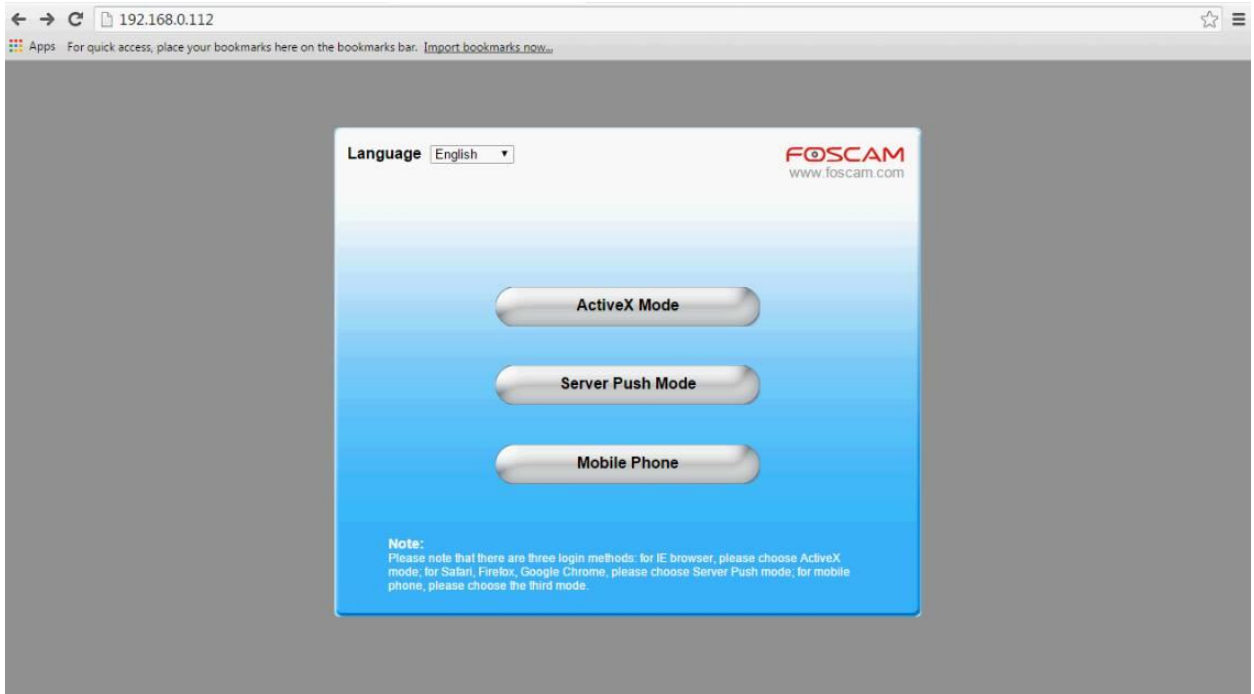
192.168.0.112

Apps For quick access, place your bookmarks here on the bookmarks bar. Import bookmarks now...

Language English

FOSCAM
www.foscam.com

ActiveX Mode

Server Push Mode

Mobile Phone

Note:
Please note that there are three login methods: for IE browser, please choose ActiveX mode; for Safari, Firefox, Google Chrome, please choose Server Push mode; for mobile phone, please choose the third mode.